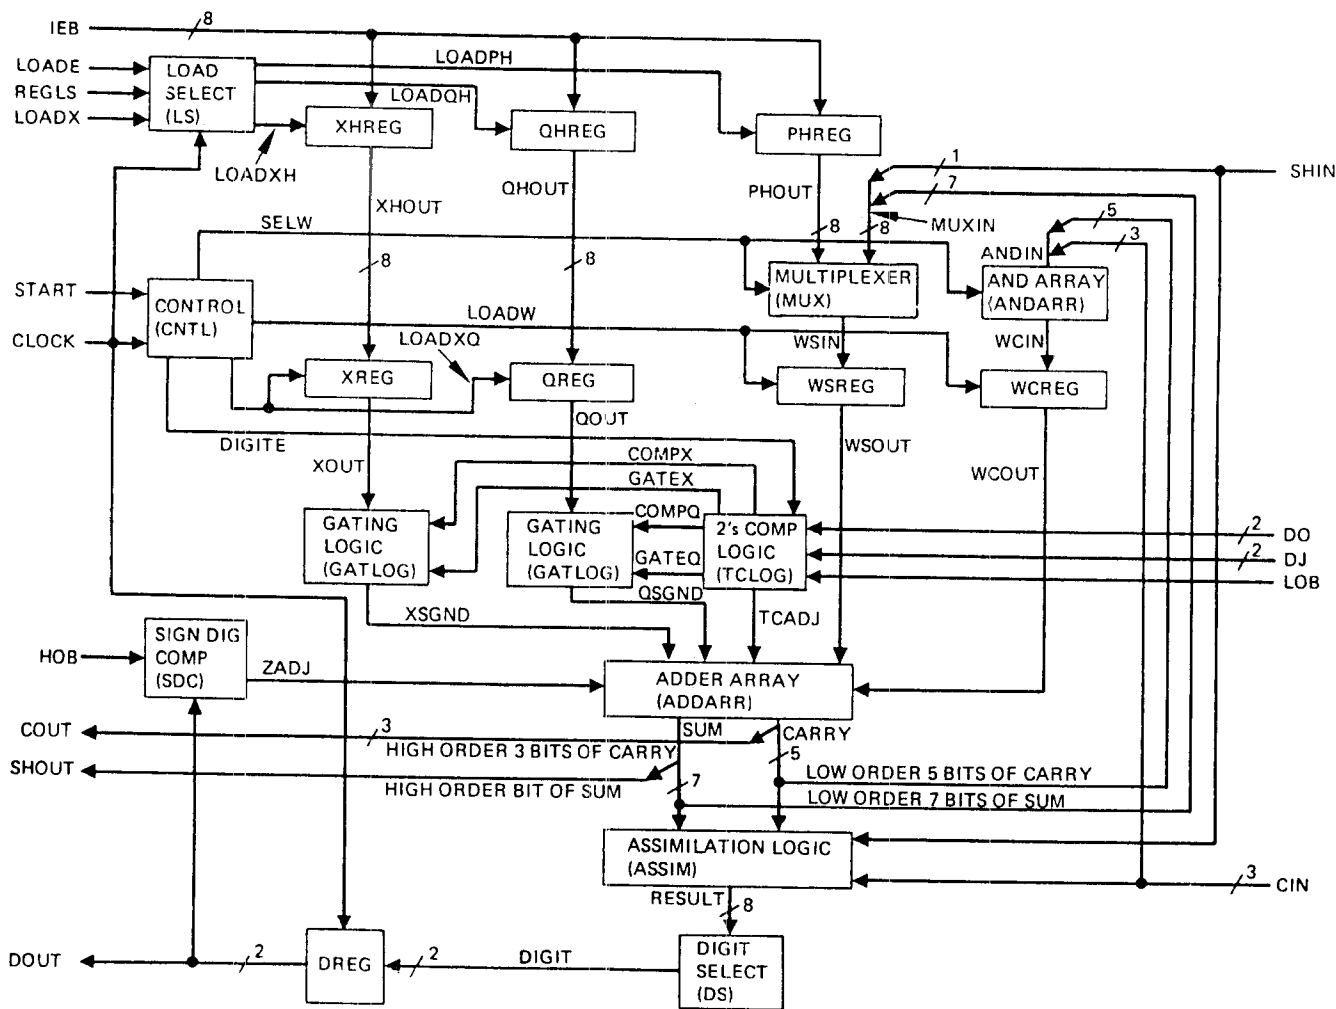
IEB 8
LOADE
REGLS
LOADX
LOAD SELECT (LS)
LOADPH
LOADQH
XHREG
QHREG
PHREG
LOADXH
XHOUT
QHOUT
PHOUT
SHIN
1
7
MUXIN
8
5
3
SELW
ANDIN
8
8
8
START
CONTROL (CNTL)
MULTIPLEXER (MUX)
AND ARRAY (ANDARR)
CLOCK
LOADW
LOADXQ
WSIN
WCIN
XREG
QREG
WSREG
WCREG
QOUT
DIGITE
WSOUT
XOUT
COMPX
WCOUT
GATEX
GATING LOGIC (GATLOG)
GATING LOGIC (GATLOG)
COMPQ
2's COMP LOGIC (TCLOG)
2 DO
2 DJ
GATEQ
LOB
QSGND
XSGND
TCADJ
SIGN DIG COMP (SDC)
HOB
ZADJ
ADDER ARRAY (ADDARR)
COUT
3
SUM
CARRY
HIGH ORDER 3 BITS OF CARRY
5
SHOUT
LOW ORDER 5 BITS OF CARRY
7
HIGH ORDER BIT OF SUM
LOW ORDER 7 BITS OF SUM
ASSIMILATION LOGIC (ASSIM)
3 CIN
RESULT
8
DOUT
2
DREG
2
DIGIT
DIGIT SELECT (DS)